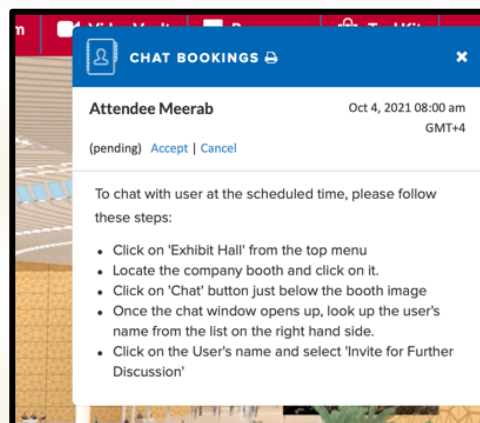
m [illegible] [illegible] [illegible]

CHAT BOOKINGS

×

Attendee Meerab

Oct 4, 2021 08:00 am GMT+4

(pending) Accept | Cancel

To chat with user at the scheduled time, please follow these steps:

- Click on 'Exhibit Hall' from the top menu
- Locate the company booth and click on it.
- Click on 'Chat' button just below the booth image
- Once the chat window opens up, look up the user's name from the list on the right hand side.
- Click on the User's name and select 'Invite for Further Discussion'